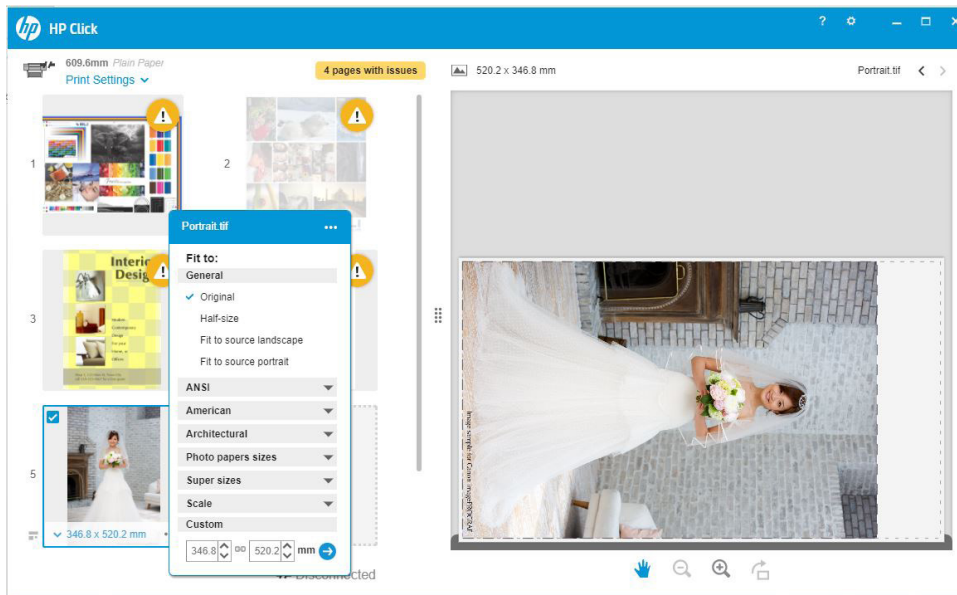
hp HP Click

? ⚙ — ☐ ×

609.6mm Plain Paper
Print Settings

4 pages with issues

520.2 x 346.8 mm

Portrait.tif

1

2

3

5

Interi
Desig

346.8 x 520.2 mm

Portrait.tif •••

Fit to:
General
✓ Original
Half-size
Fit to source landscape
Fit to source portrait
ANSI
American
Architectural
Photo papers sizes
Super sizes
Scale
Custom
346.8 520.2 mm

Disconnected

Image sample for Canon imagePROGRAF